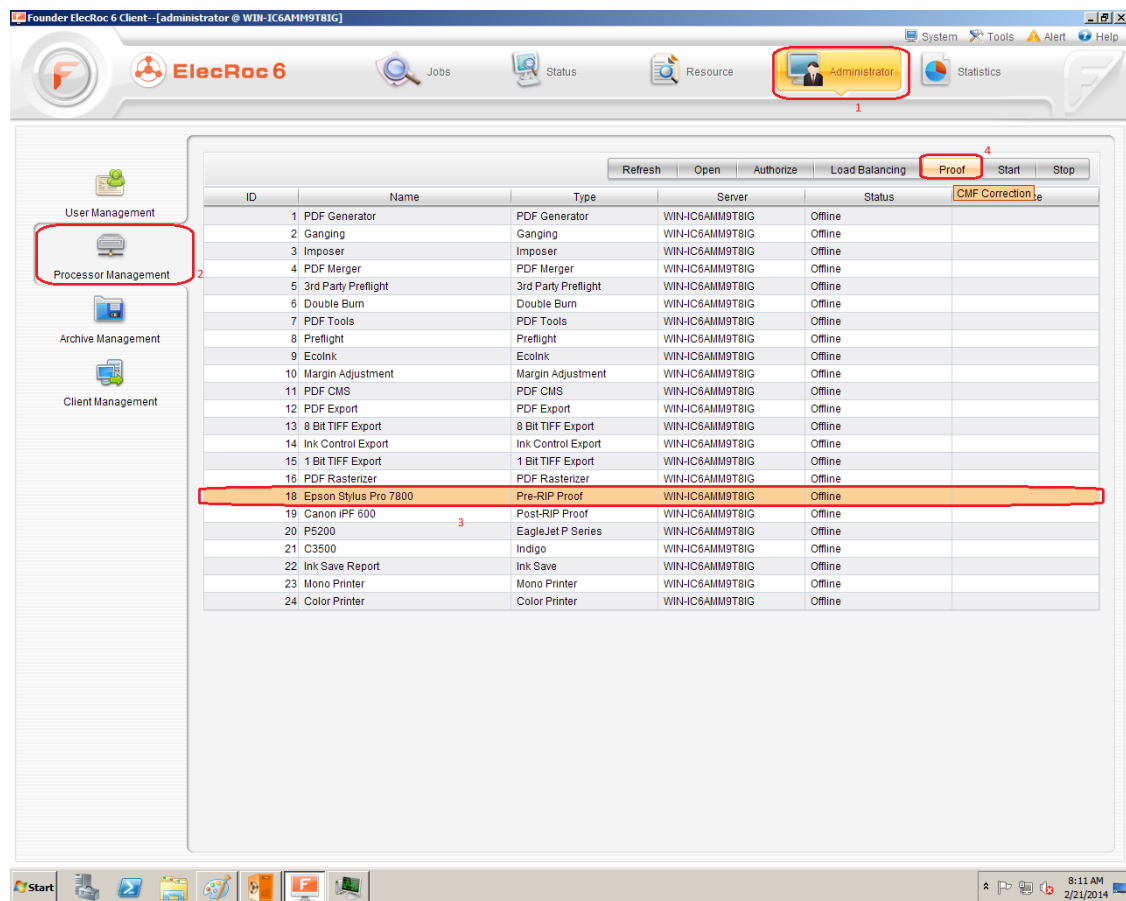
Founder ElecRoc 6 Client--[administrator @ WIN-IC6AMM9T8IG]

System Tools Alert Help

ElecRoc 6

Jobs Status Resource Administrator Statistics

1

User Management

Processor Management 2

Archive Management

Client Management

4

Refresh Open Authorize Load Balancing Proof Start Stop

CMF Correction

| ID | Name | Type | Server | Status | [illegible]e |
|---|---|---|---|---|---|
| 1 | PDF Generator | PDF Generator | WIN-IC6AMM9T8IG | Offline | |
| 2 | Ganging | Ganging | WIN-IC6AMM9T8IG | Offline | |
| 3 | Imposer | Imposer | WIN-IC6AMM9T8IG | Offline | |
| 4 | PDF Merger | PDF Merger | WIN-IC6AMM9T8IG | Offline | |
| 5 | 3rd Party Preflight | 3rd Party Preflight | WIN-IC6AMM9T8IG | Offline | |
| 6 | Double Burn | Double Burn | WIN-IC6AMM9T8IG | Offline | |
| 7 | PDF Tools | PDF Tools | WIN-IC6AMM9T8IG | Offline | |
| 8 | Preflight | Preflight | WIN-IC6AMM9T8IG | Offline | |
| 9 | EcoInk | EcoInk | WIN-IC6AMM9T8IG | Offline | |
| 10 | Margin Adjustment | Margin Adjustment | WIN-IC6AMM9T8IG | Offline | |
| 11 | PDF CMS | PDF CMS | WIN-IC6AMM9T8IG | Offline | |
| 12 | PDF Export | PDF Export | WIN-IC6AMM9T8IG | Offline | |
| 13 | 8 Bit TIFF Export | 8 Bit TIFF Export | WIN-IC6AMM9T8IG | Offline | |
| 14 | Ink Control Export | Ink Control Export | WIN-IC6AMM9T8IG | Offline | |
| 15 | 1 Bit TIFF Export | 1 Bit TIFF Export | WIN-IC6AMM9T8IG | Offline | |
| 16 | PDF Rasterizer | PDF Rasterizer | WIN-IC6AMM9T8IG | Offline | |
| 18 | Epson Stylus Pro 7800 | Pre-RIP Proof | WIN-IC6AMM9T8IG | Offline | |
| 19 | Canon iPF 600 | Post-RIP Proof | WIN-IC6AMM9T8IG | Offline | |
| 20 | P5200 | EagleJet P Series | WIN-IC6AMM9T8IG | Offline | |
| 21 | C3500 | Indigo | WIN-IC6AMM9T8IG | Offline | |
| 22 | Ink Save Report | Ink Save | WIN-IC6AMM9T8IG | Offline | |
| 23 | Mono Printer | Mono Printer | WIN-IC6AMM9T8IG | Offline | |
| 24 | Color Printer | Color Printer | WIN-IC6AMM9T8IG | Offline | |

3

Start

8:11 AM
2/21/2014